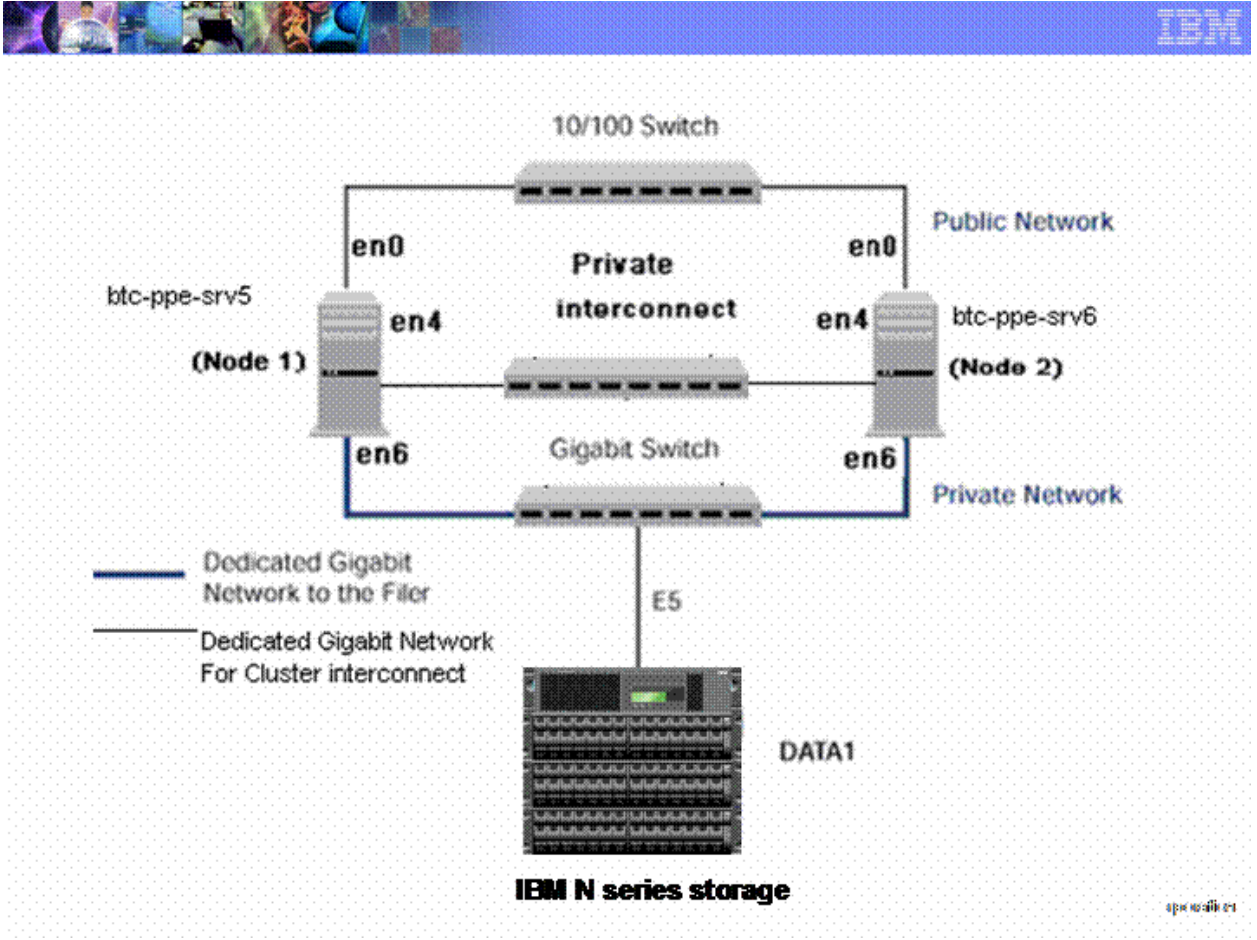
IBM

10/100 Switch

Public Network

en0

en0

Private interconnect

btc-ppe-srv5

en4

en4

btc-ppe-srv6

(Node 1)

(Node 2)

en6

Gigabit Switch

en6

Private Network

Dedicated Gigabit Network to the Filer

E5

Dedicated Gigabit Network For Cluster interconnect

DATA1

IBM N series storage

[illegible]